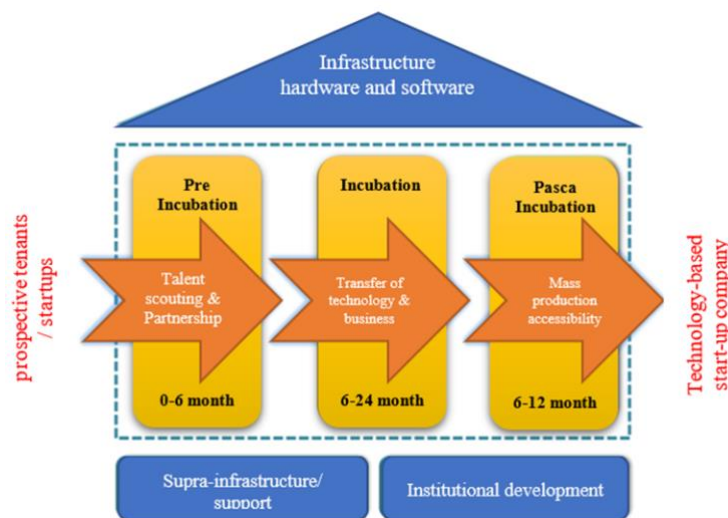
Infrastructure
hardware and software

prospective tenants / startups

Pre Incubation

Talent scouting & Partnership

0-6 month

Incubation

Transfer of technology & business

6-24 month

Pasca Incubation

Mass production accessibility

6-12 month

Technology-based start-up company

Supra-infrastructure/ support

Institutional development